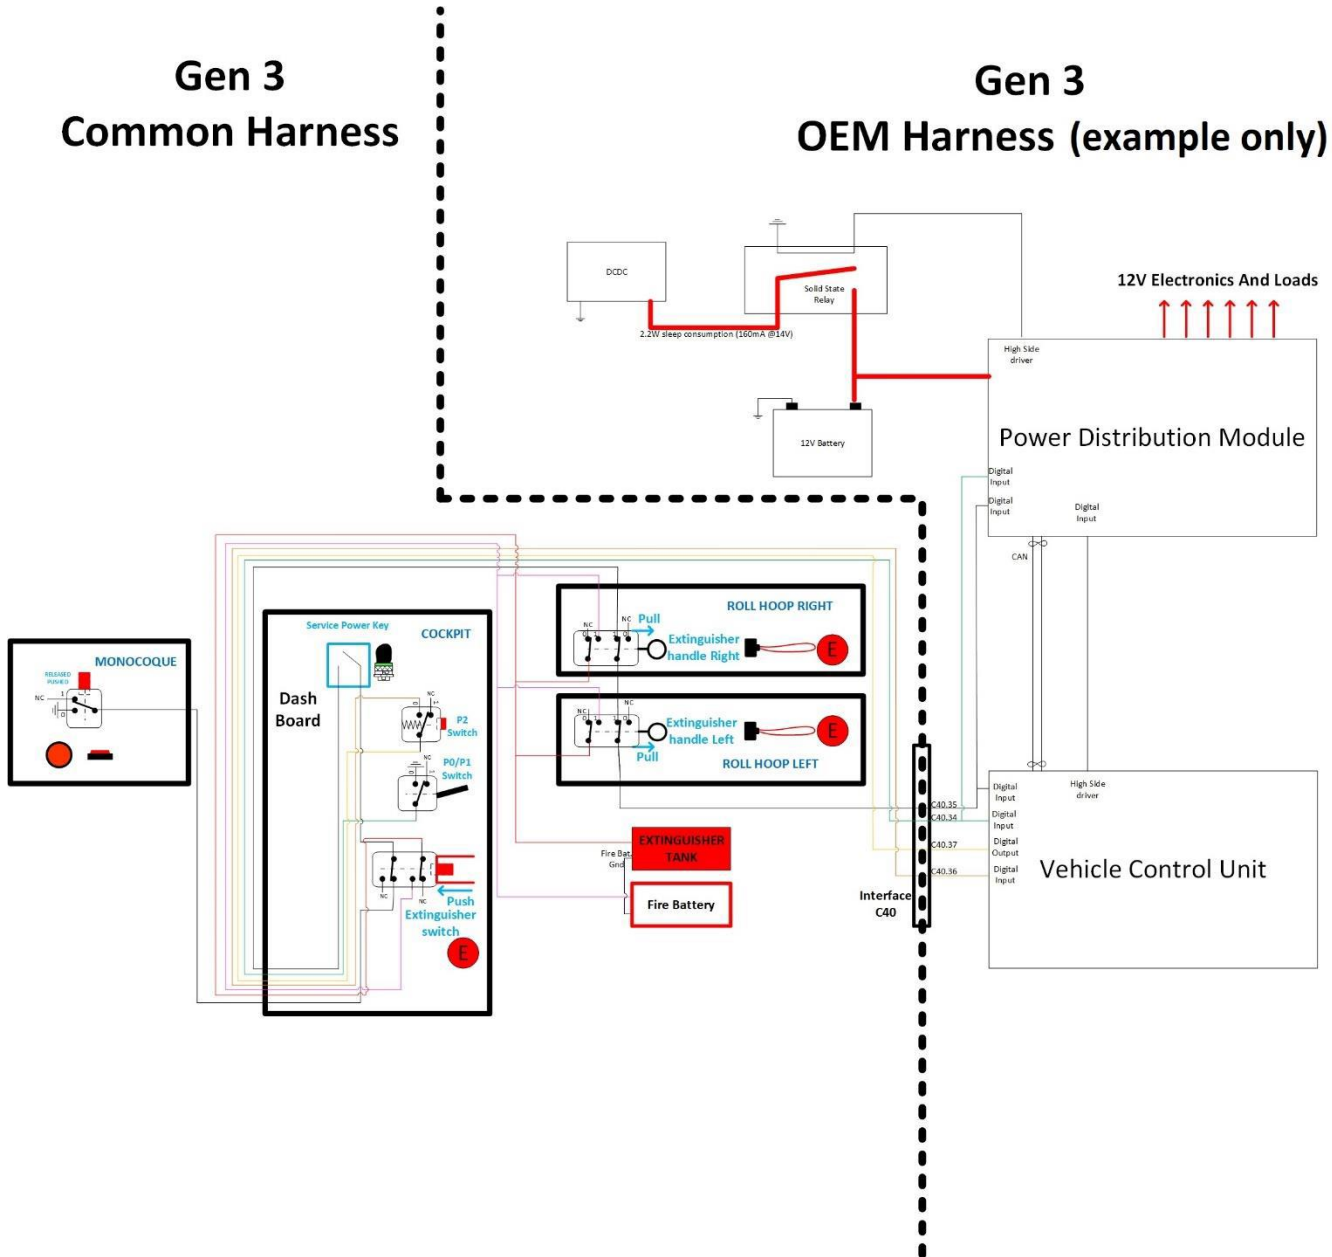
Gen 3
Common Harness

Gen 3
OEM Harness (example only)

DCDC

Solid State Relay

2.2W sleep consumption (160mA @14V)

12V Battery

12V Electronics And Loads

High Side driver

Power Distribution Module

Digital Input

Digital Input

Digital Input

CAN

ROLL HOOP RIGHT

NC

NC

Pull

Extinguisher handle Right

E

NC

NC

Extinguisher handle Left

Pull

ROLL HOOP LEFT

E

MONOCOQUE

RELEASED PUSHED

NC

1

0

Service Power Key

COCKPIT

Dash Board

NC

P2 Switch

P0/P1 Switch

NC

NC

Push

Extinguisher switch

E

EXTINGUISHER TANK

Fire Bat Gnd

Fire Battery

Interface C40

C40.35

C40.34

C40.37

C40.36

Digital Input

Digital Input

Digital Output

Digital Input

High Side driver

Vehicle Control Unit